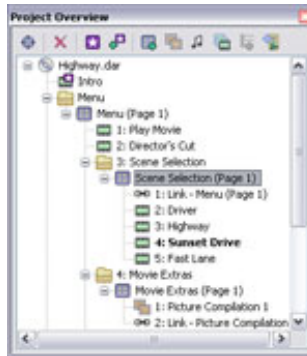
Project Overview

Highway.dar
Intro
Menu
Menu (Page 1)
1: Play Movie
2: Director's Cut
3: Scene Selection
Scene Selection (Page 1)
1: Link - Menu (Page 1)
2: Driver
3: Highway
4: Sunset Drive
5: Fast Lane
4: Movie Extras
Movie Extras (Page 1)
1: Picture Compilation 1
2: Link - Picture Compilation